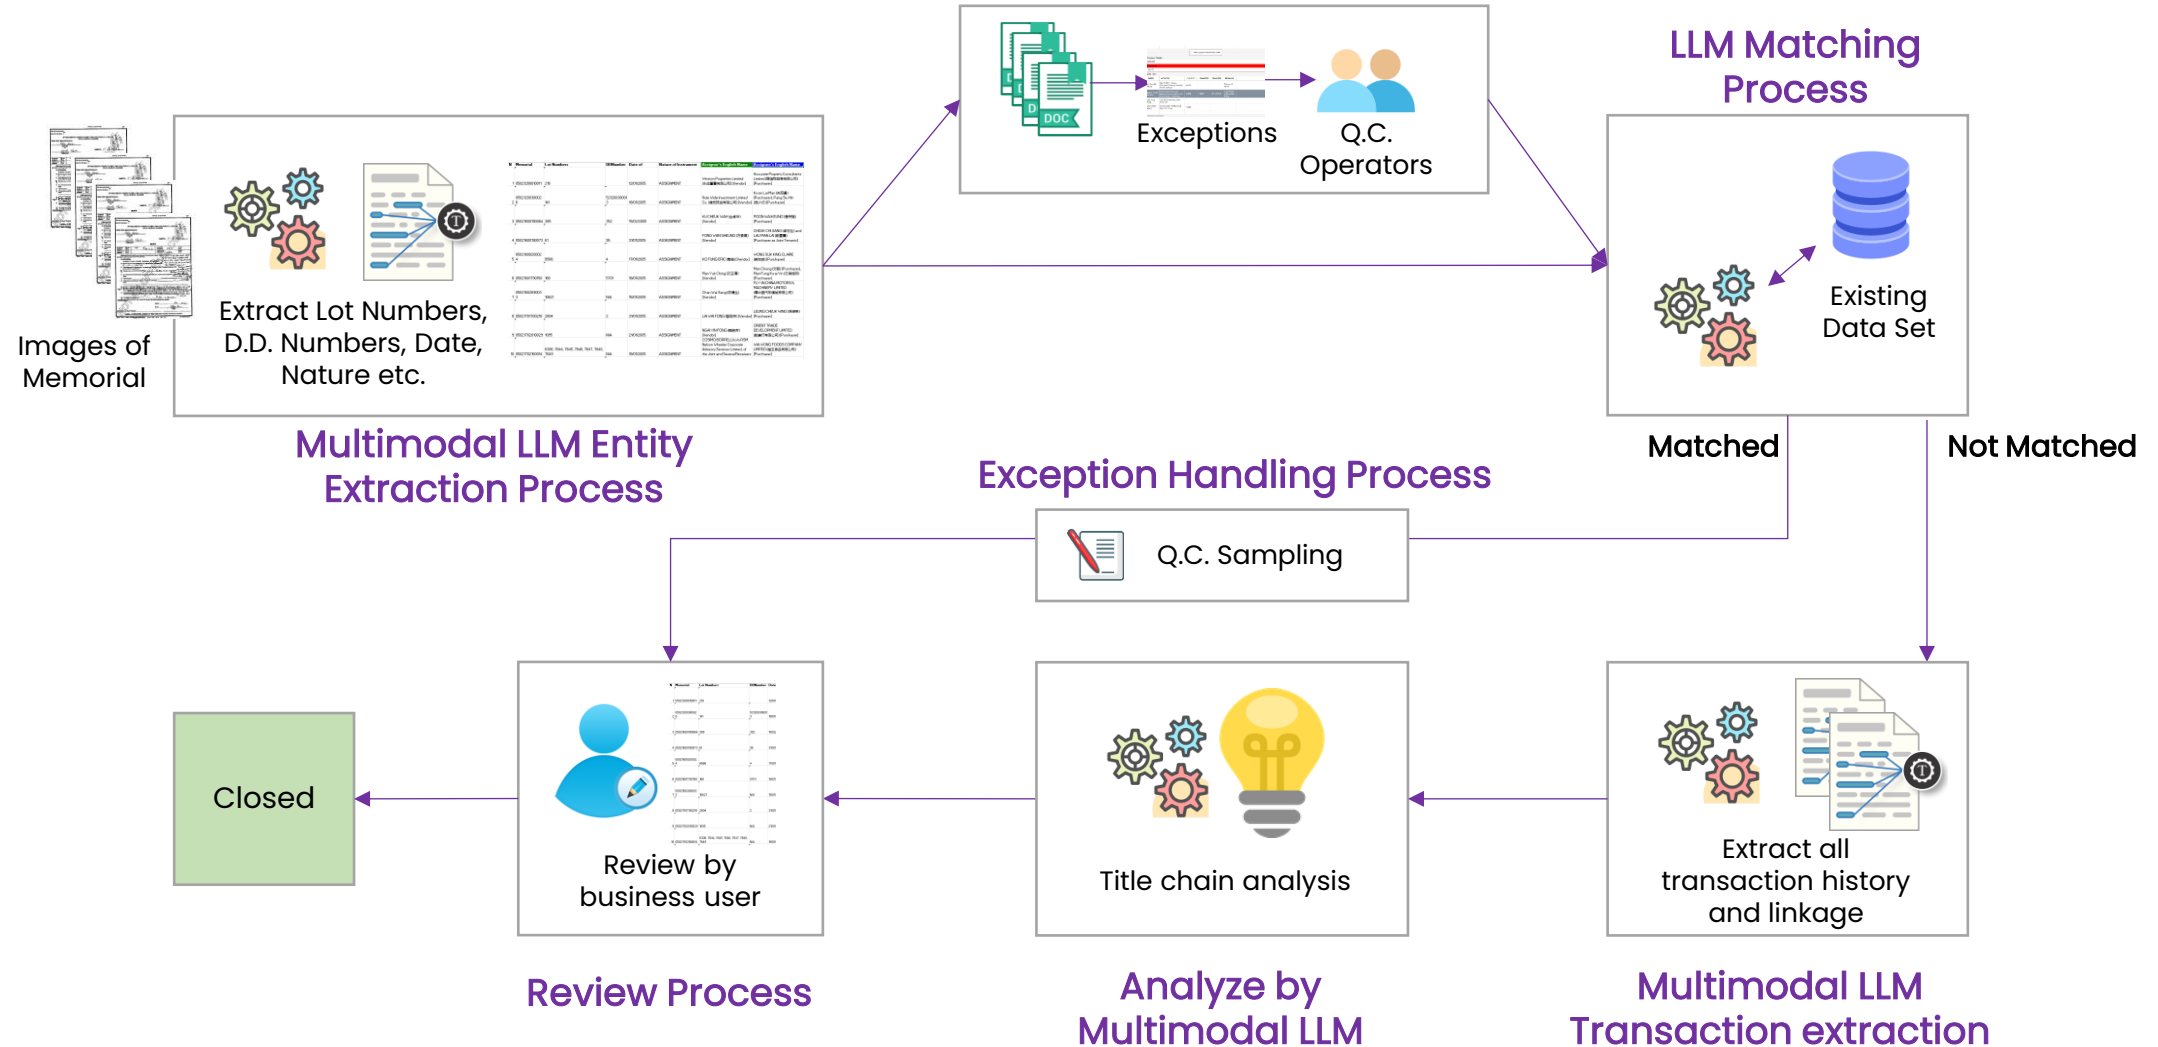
LLM Matching Process

Exceptions

Q.C. Operators

Images of Memorial

Extract Lot Numbers, D.D. Numbers, Date, Nature etc.

Existing Data Set

Multimodal LLM Entity Extraction Process

Exception Handling Process

Matched

Not Matched

Q.C. Sampling

Closed

Review by business user

Title chain analysis

Extract all transaction history and linkage

Review Process

Analyze by Multimodal LLM

Multimodal LLM Transaction extraction